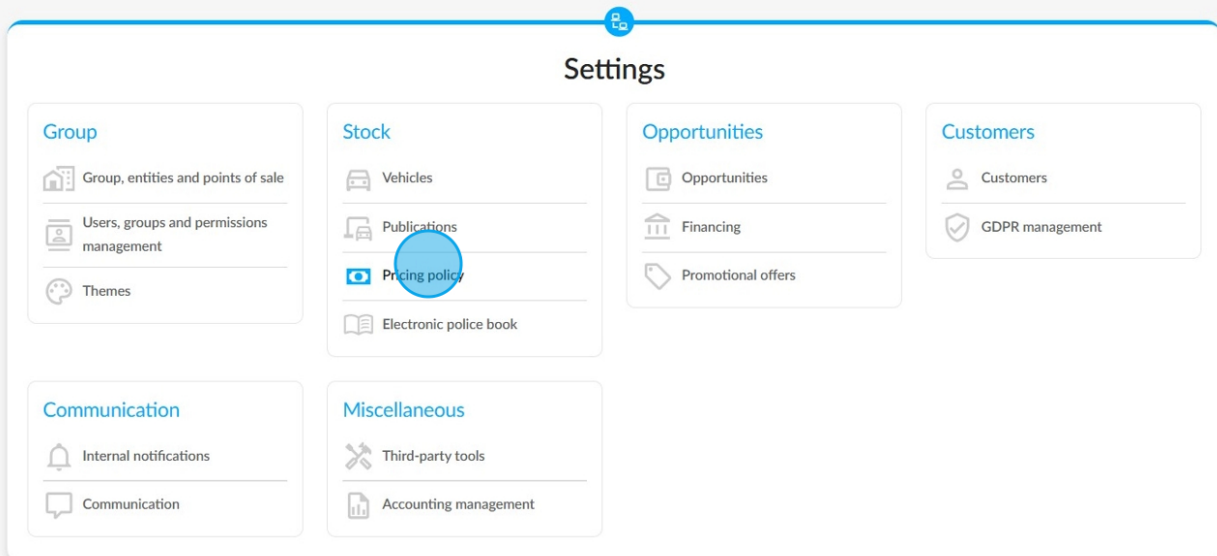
Settings

Group
Group, entities and points of sale
Users, groups and permissions management
Themes

Stock
Vehicles
Publications
Pricing policy
Electronic police book

Opportunities
Opportunities
Financing
Promotional offers

Customers
Customers
GDPR management

Communication
Internal notifications
Communication

Miscellaneous
Third-party tools
Accounting management